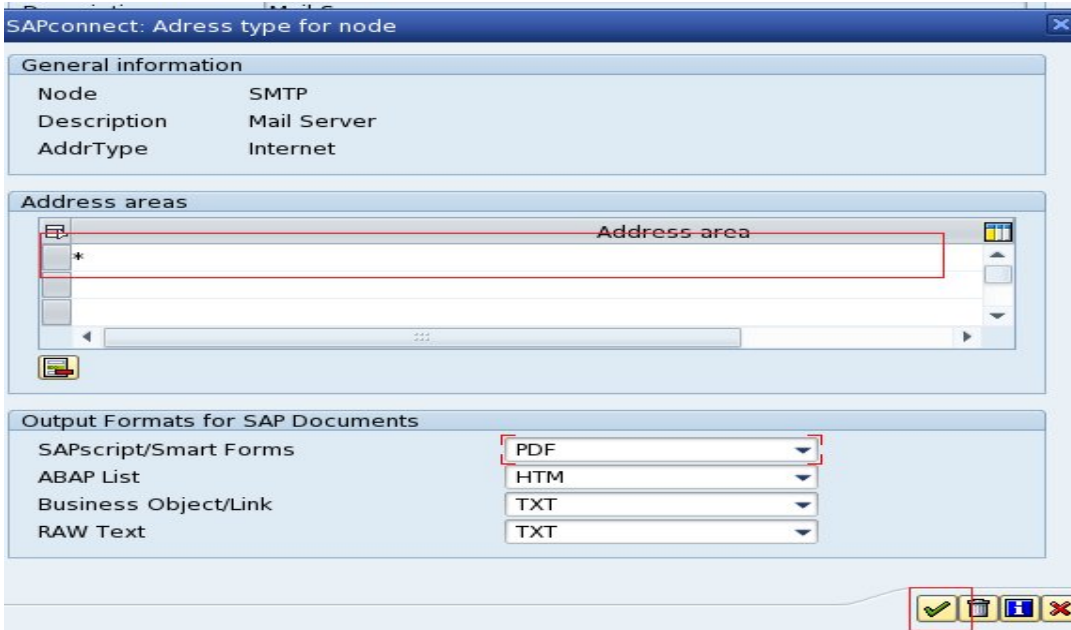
SAPconnect: Adress type for node

General information

Node SMTP
Description Mail Server
AddrType Internet

Address areas

Address area
*

Output Formats for SAP Documents

SAPscript/Smart Forms PDF
ABAP List HTM
Business Object/Link TXT
RAW Text TXT